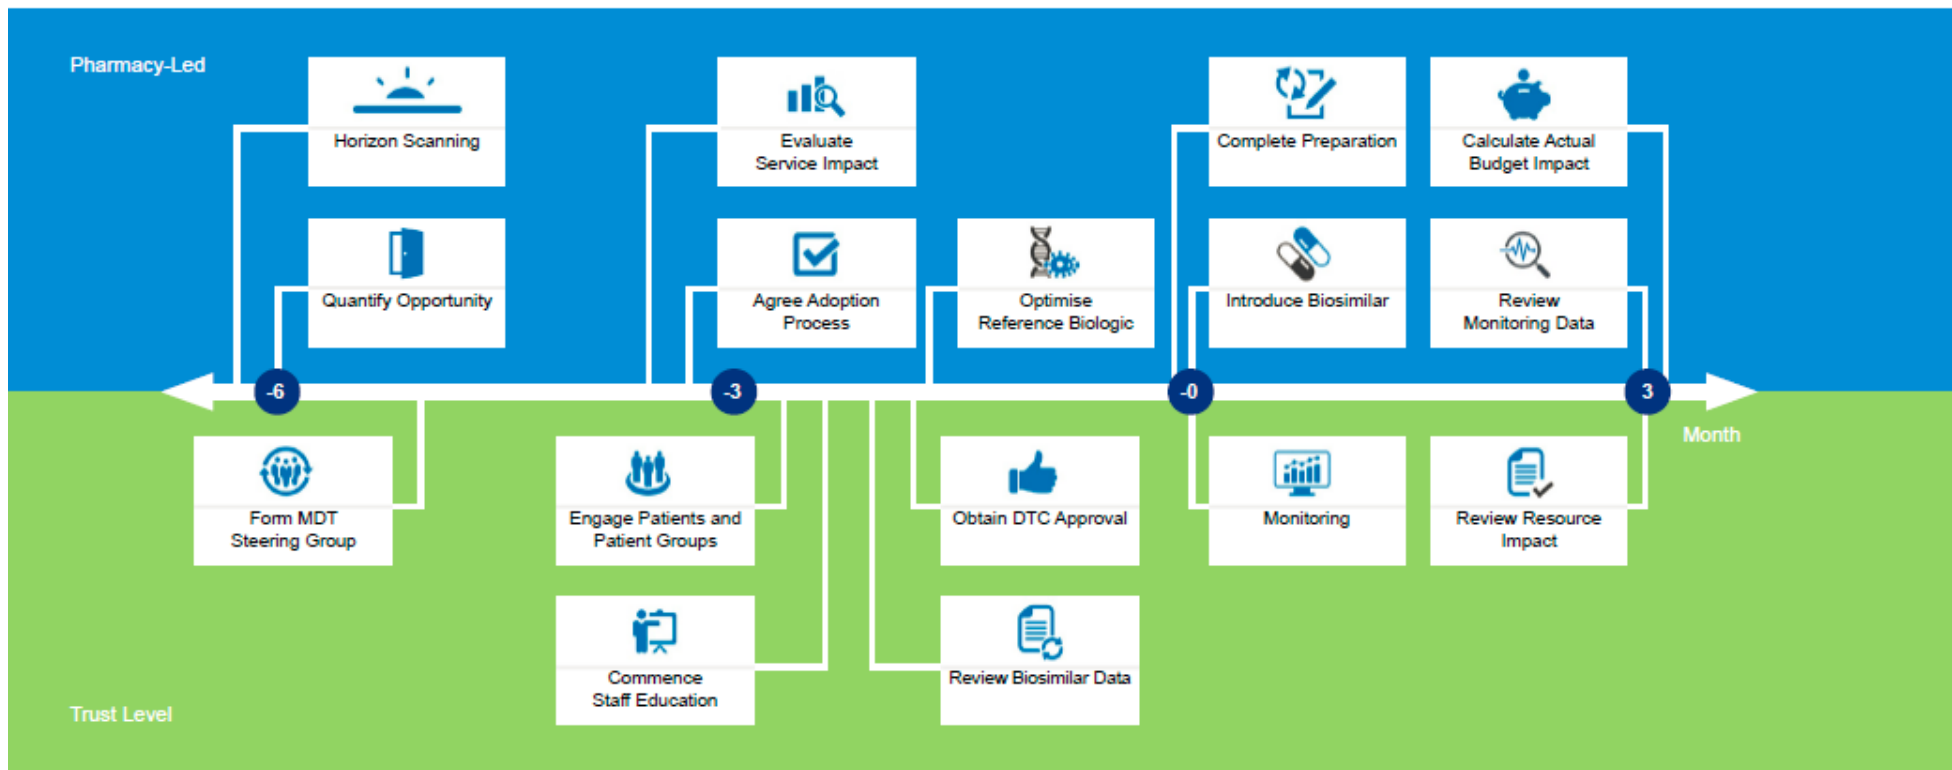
Pharmacy-Led

Horizon Scanning

Quantify Opportunity

Evaluate Service Impact

Agree Adoption Process

Optimise Reference Biologic

Complete Preparation

Calculate Actual Budget Impact

Introduce Biosimilar

Review Monitoring Data

-6

-3

-0

3

Month

Form MDT Steering Group

Engage Patients and Patient Groups

Obtain DTC Approval

Monitoring

Review Resource Impact

Commence Staff Education

Review Biosimilar Data

Trust Level